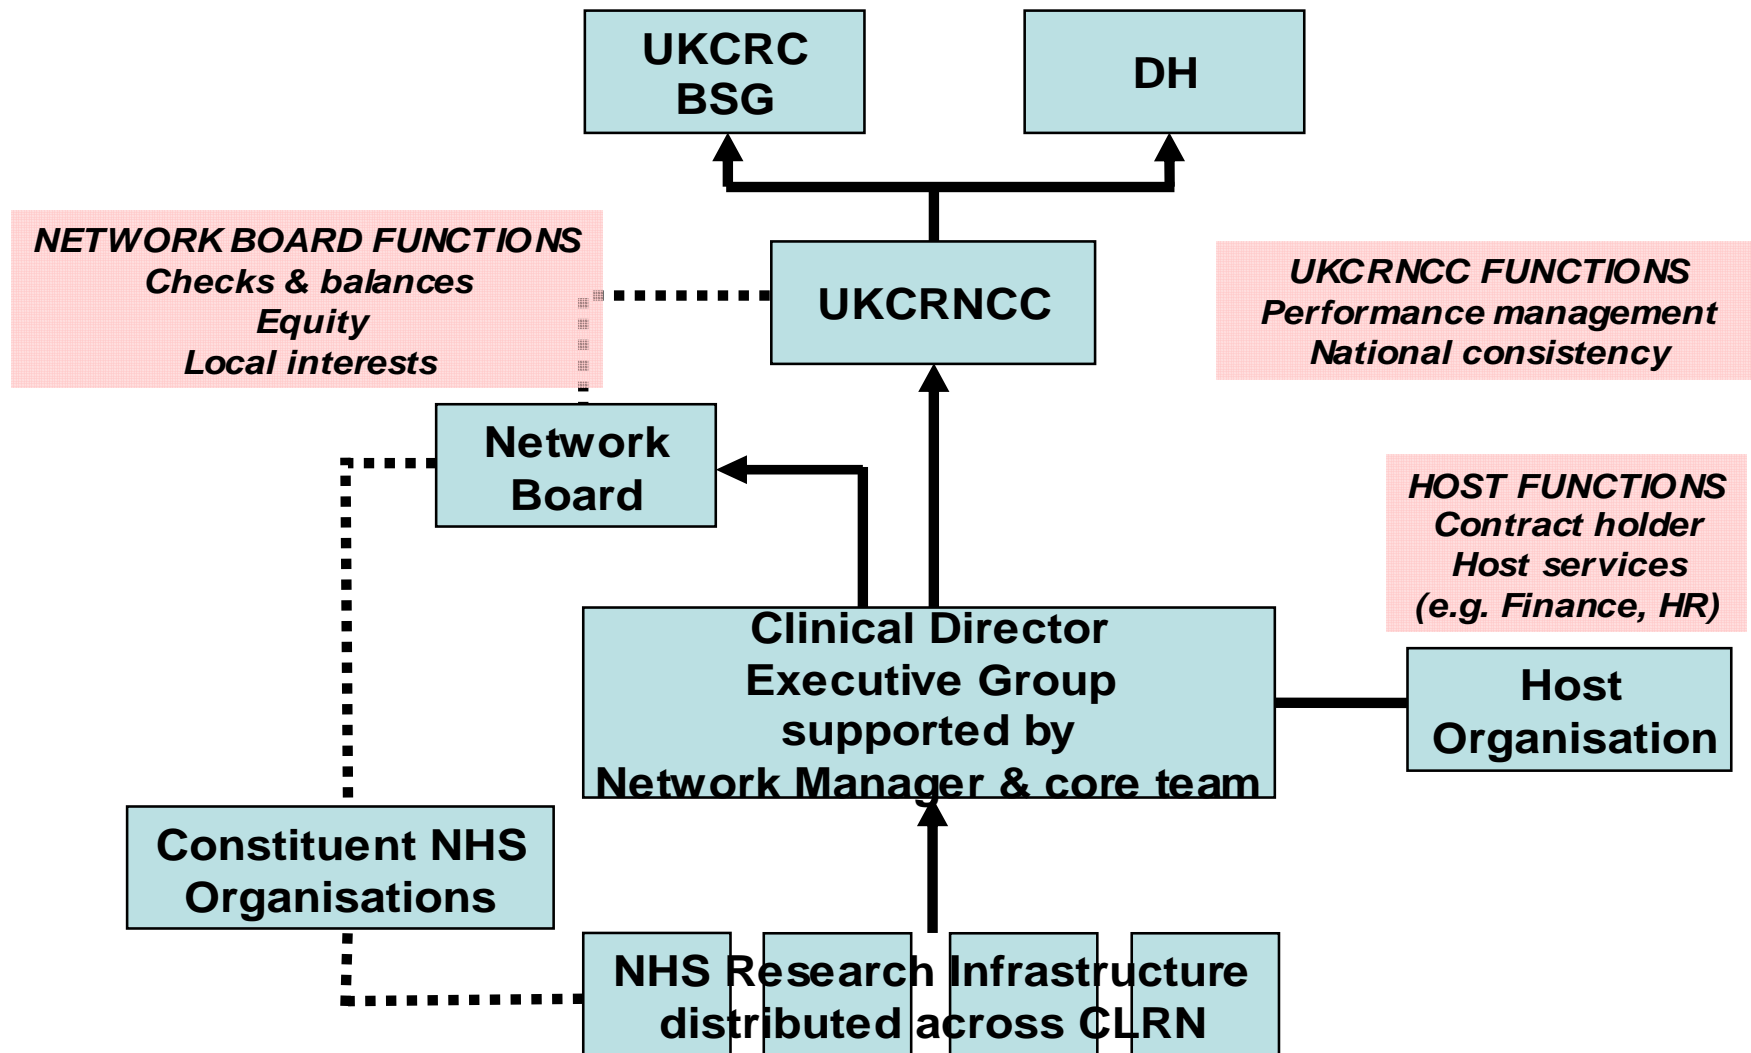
UKCRC BSG

DH

NETWORK BOARD FUNCTIONS
Checks & balances
Equity
Local interests

UKCRNCC

UKCRNCC FUNCTIONS
Performance management
National consistency

Network Board

HOST FUNCTIONS
Contract holder
Host services
(e.g. Finance, HR)

Clinical Director
Executive Group
supported by
Network Manager & core team

Host Organisation

Constituent NHS Organisations

NHS Research Infrastructure distributed across CLRN